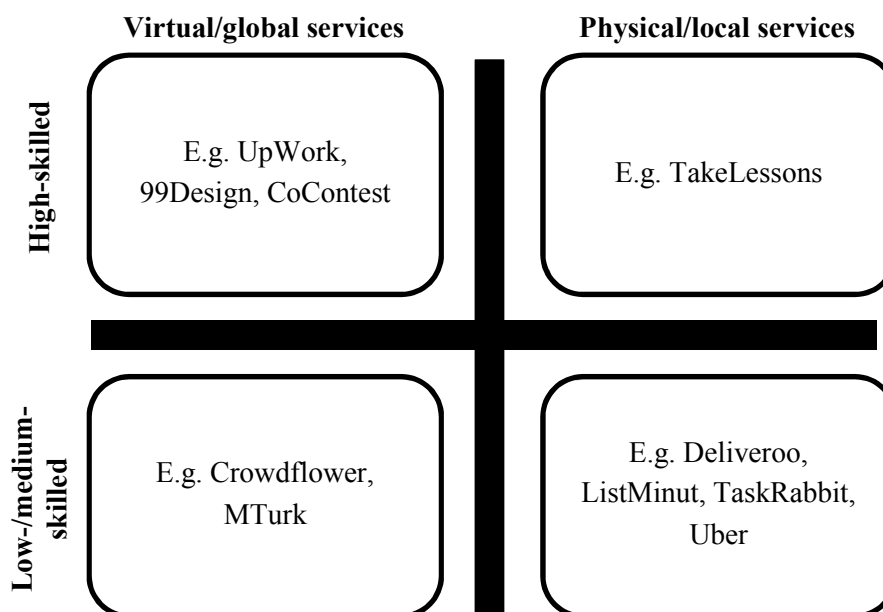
Virtual/global services

Physical/local services

High-skilled

E.g. UpWork, 99Design, CoContest

E.g. TakeLessons

Low-/medium-skilled

E.g. Crowdflower, MTurk

E.g. Deliveroo, ListMinut, TaskRabbit, Uber